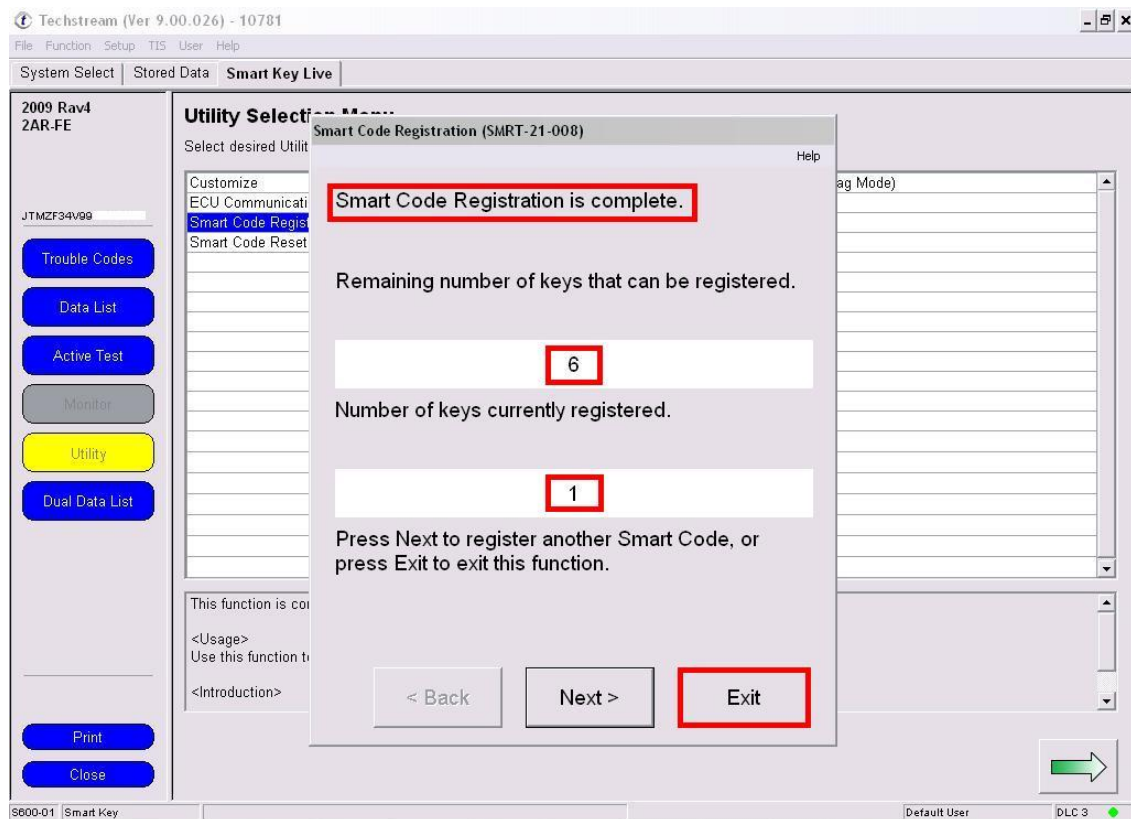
Techstream (Ver 9.00.026) - 10781
File Function Setup TIS User Help
System Select | Stored Data | Smart Key Live

2009 Rav4
2AR-FE

JTMZF34V99

Trouble Codes
Data List
Active Test
Monitor
Utility
Dual Data List

Print
Close

Utility Selecti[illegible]
Select desired Utilit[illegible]

Customize
ECU Communicati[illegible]
Smart Code Regist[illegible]
Smart Code Reset
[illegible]ag Mode)

This function is co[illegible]
<Usage>
Use this function t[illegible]
<Introduction>

Smart Code Registration (SMRT-21-008)
Help

Smart Code Registration is complete.

Remaining number of keys that can be registered.

6

Number of keys currently registered.

1

Press Next to register another Smart Code, or press Exit to exit this function.

< Back
Next >
Exit

S600-01 Smart Key
Default User
DLC 3